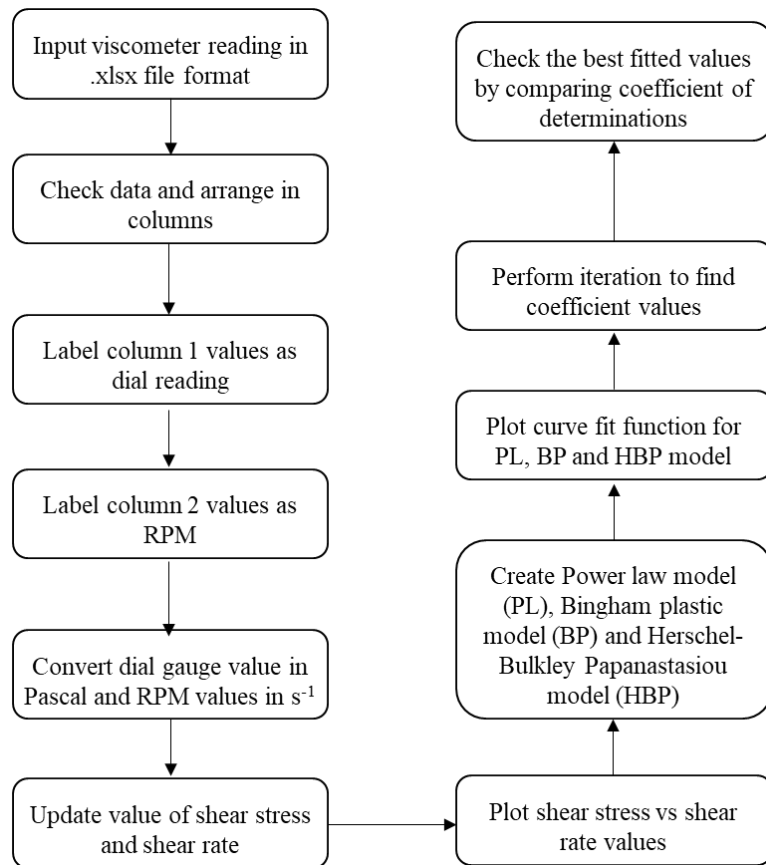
Input viscometer reading in .xlsx file format

Check data and arrange in columns

Label column 1 values as dial reading

Label column 2 values as RPM

Convert dial gauge value in Pascal and RPM values in $s^{-1}$

Update value of shear stress and shear rate

Plot shear stress vs shear rate values

Create Power law model (PL), Bingham plastic model (BP) and Herschel-Bulkley Papanastasiou model (HBP)

Plot curve fit function for PL, BP and HBP model

Perform iteration to find coefficient values

Check the best fitted values by comparing coefficient of determinations